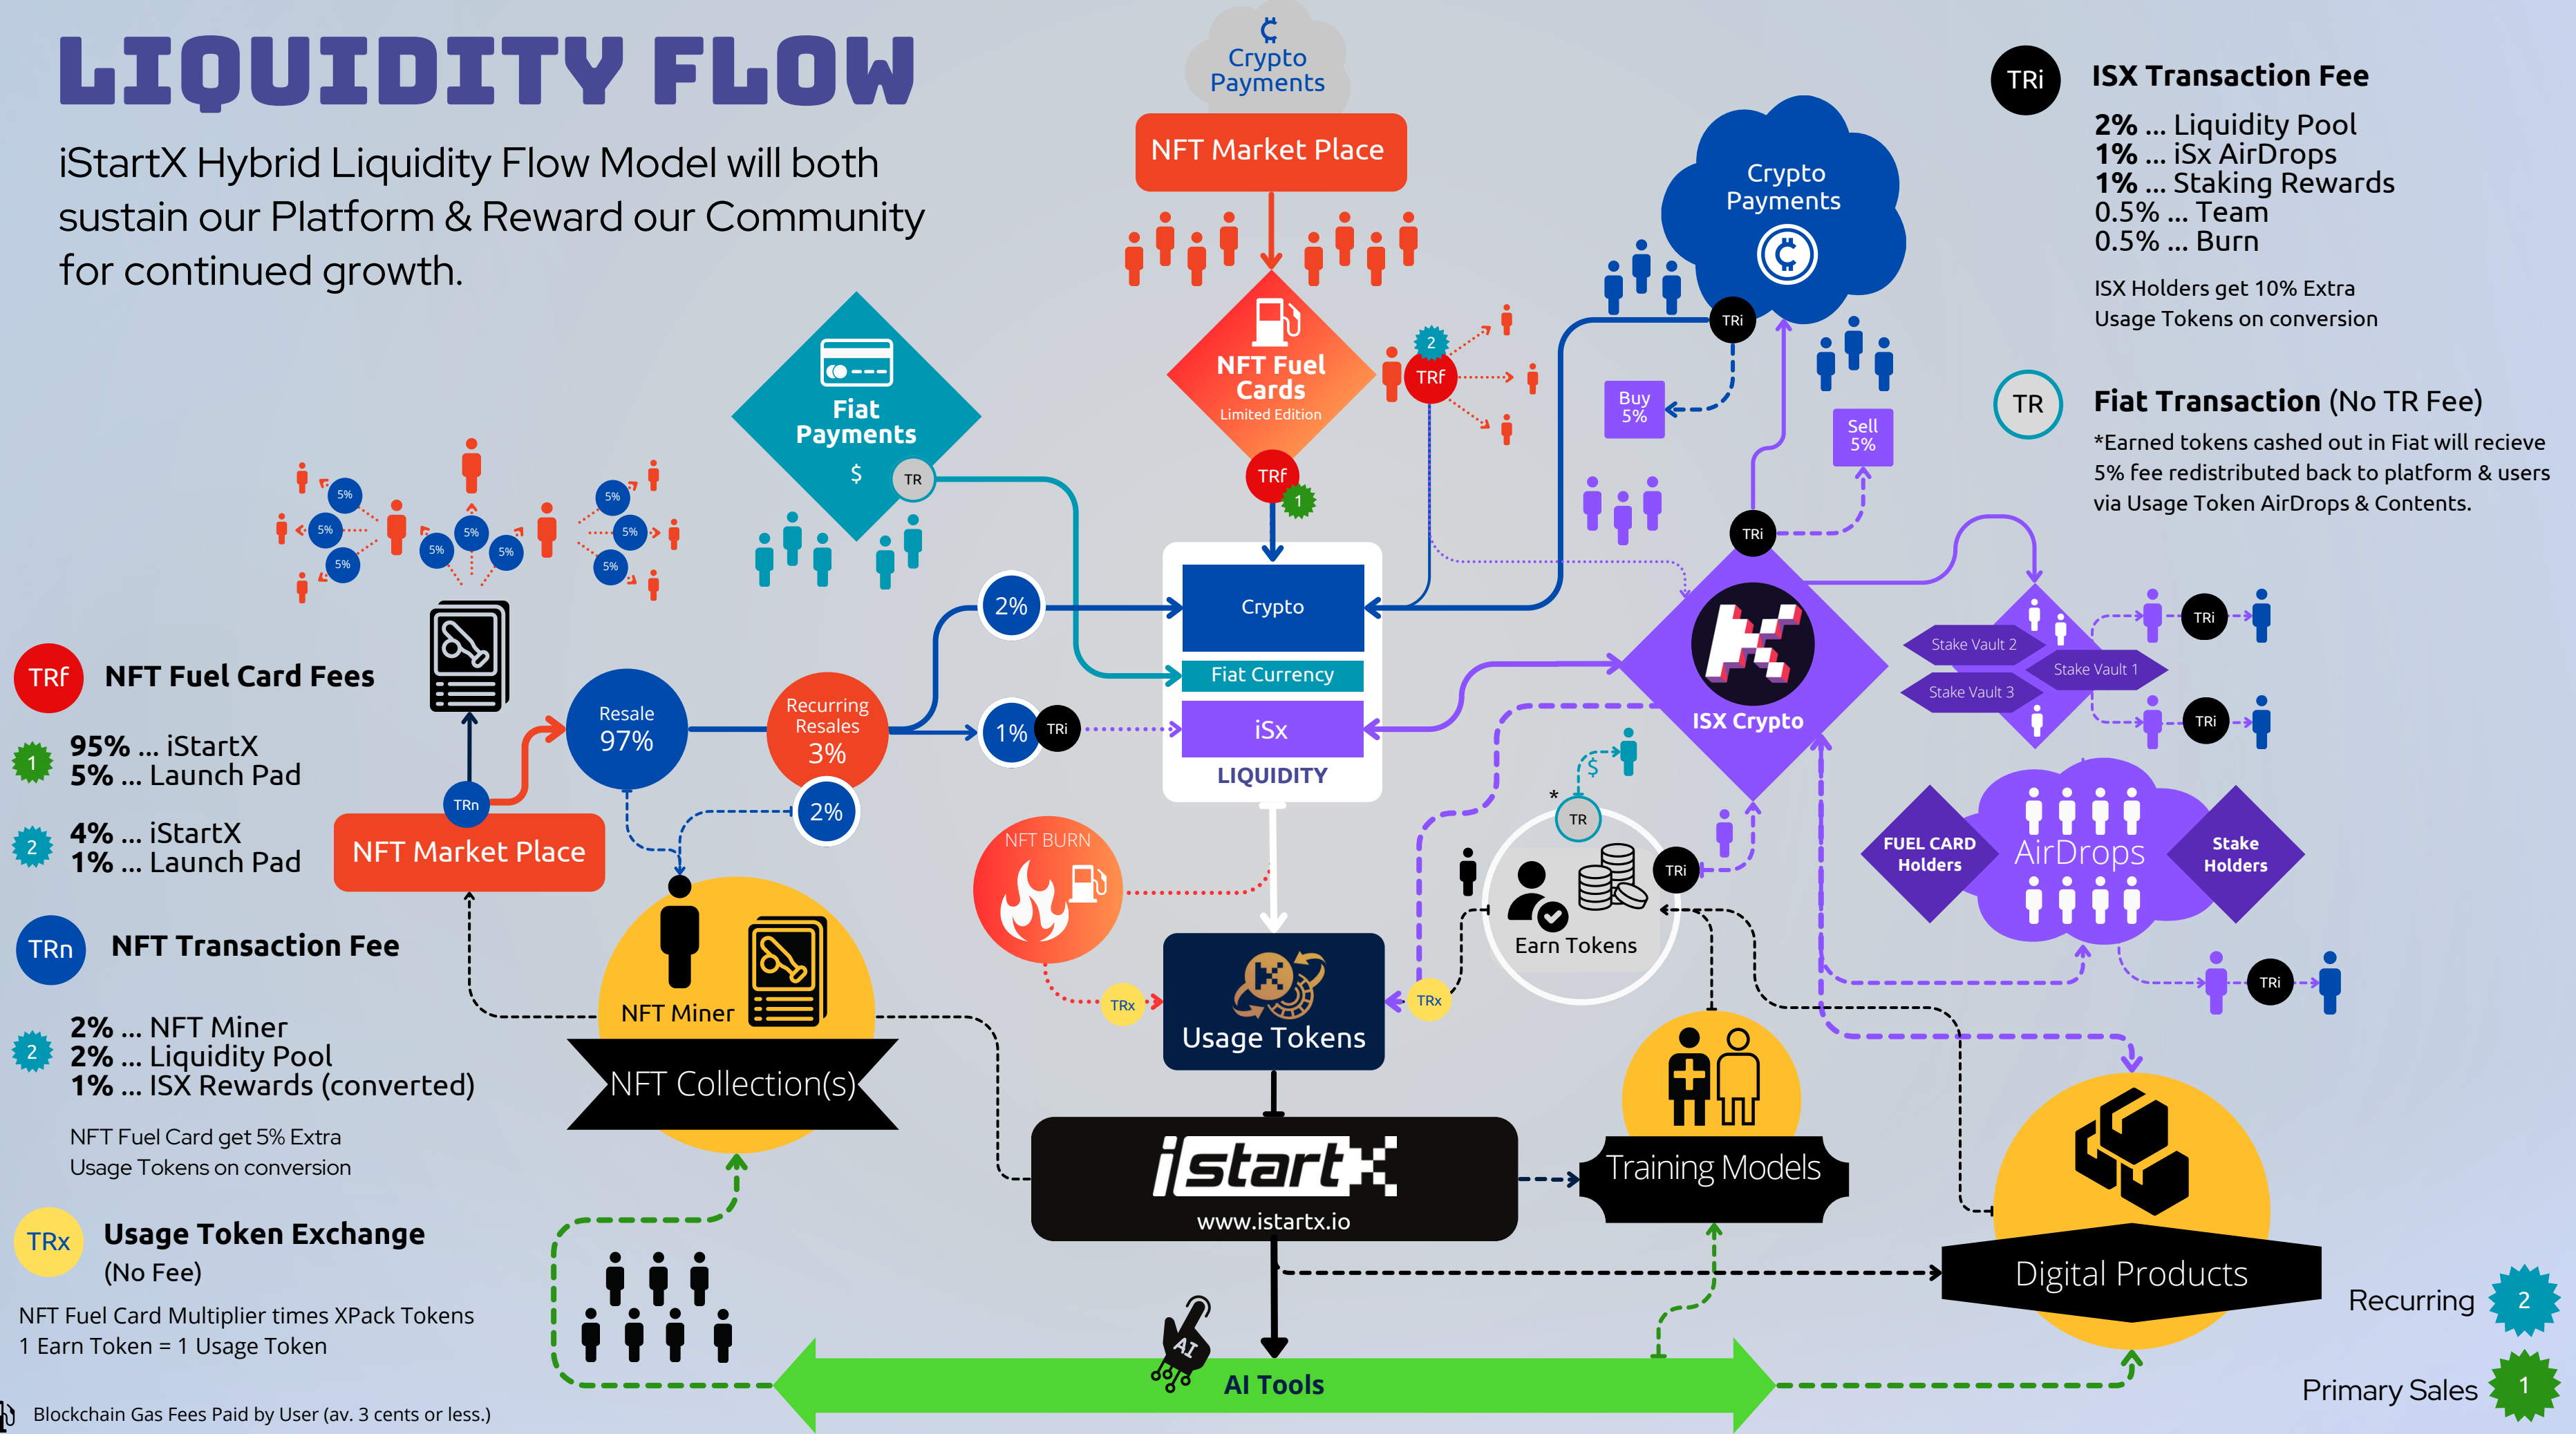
LIQUIDITY FLOW

iStartX Hybrid Liquidity Flow Model will both sustain our Platform & Reward our Community for continued growth.

Crypto Payments

NFT Market Place

NFT Fuel Cards
Limited Edition

TRf 2

TRf 1

Fiat Payments
$
TR

Crypto Payments

TRi

Buy 5%

Sell 5%

TRi

TRi ISX Transaction Fee

2% ... Liquidity Pool
1% ... iSx AirDrops
1% ... Staking Rewards
0.5% ... Team
0.5% ... Burn

ISX Holders get 10% Extra Usage Tokens on conversion

TR Fiat Transaction (No TR Fee)

*Earned tokens cashed out in Fiat will recieve 5% fee redistributed back to platform & users via Usage Token AirDrops & Contents.

5% 5% 5% 5% 5% 5% 5% 5% 5%

TRf NFT Fuel Card Fees

1 95% ... iStartX
5% ... Launch Pad

2 4% ... iStartX
1% ... Launch Pad

TRn NFT Transaction Fee

2 2% ... NFT Miner
2% ... Liquidity Pool
1% ... ISX Rewards (converted)

NFT Fuel Card get 5% Extra Usage Tokens on conversion

TRx Usage Token Exchange
(No Fee)

NFT Fuel Card Multiplier times XPack Tokens
1 Earn Token = 1 Usage Token

Blockchain Gas Fees Paid by User (av. 3 cents or less.)

TRn

NFT Market Place

Resale 97%

Recurring Resales 3%

2%

2%

1% TRi

Crypto
Fiat Currency
iSx
LIQUIDITY

ISX Crypto

Stake Vault 2
Stake Vault 1
Stake Vault 3

TRi
TRi

NFT BURN

TRx

Usage Tokens

TRx

TR
*
$
Earn Tokens
TRi

FUEL CARD Holders
AirDrops
Stake Holders

TRi

NFT Miner
NFT Collection(s)

istartX
www.istartx.io

Training Models

Digital Products

AI
AI Tools

Recurring 2

Primary Sales 1